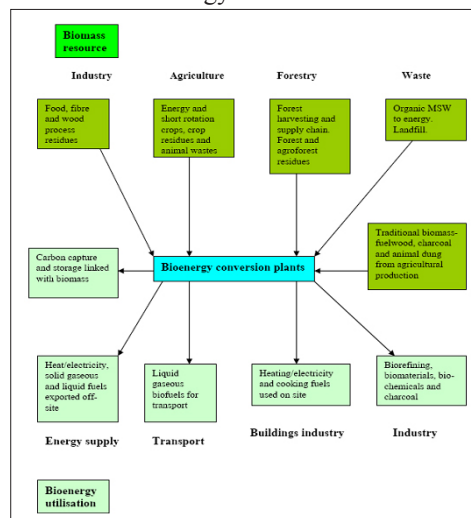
Biomass resource

Industry

Agriculture

Forestry

Waste

Food, fibre and wood process residues

Energy and short rotation crops, crop residues and animal wastes

Forest harvesting and supply chain. Forest and agroforest residues

Organic MSW to energy. Landfill.

Carbon capture and storage linked with biomass

Bioenergy conversion plants

Traditional biomass-fuelwood, charcoal and animal dung from agricultural production

Heat/electricity, solid gaseous and liquid fuels exported off-site

Liquid gaseous biofuels for transport

Heating/electricity and cooking fuels used on site

Biorefining, biomaterials, bio-chemicals and charcoal

Energy supply

Transport

Buildings industry

Industry

Bioenergy utilisation